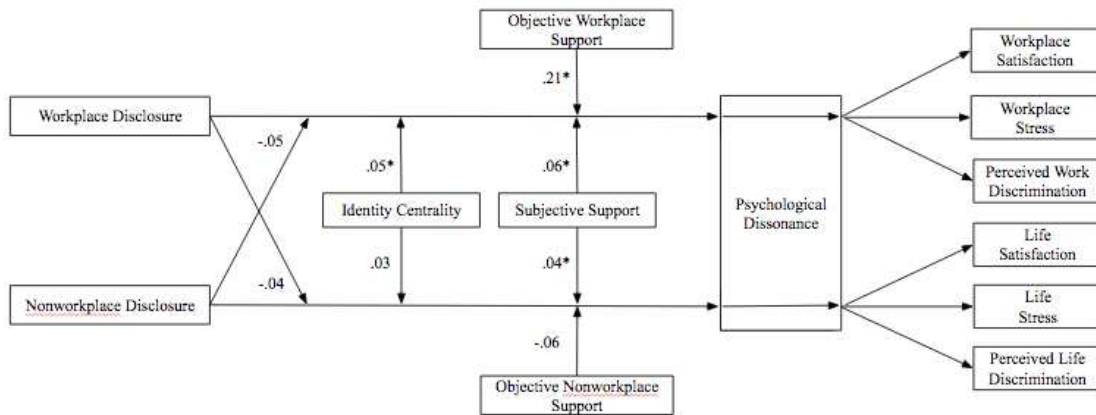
Objective Workplace Support

.21*

Workplace Disclosure

-.05

.05*

.06*

Identity Centrality

Subjective Support

Psychological Dissonance

.03

.04*

Nonworkplace Disclosure

-.04

-.06

Objective Nonworkplace Support

Workplace Satisfaction

Workplace Stress

Perceived Work Discrimination

Life Satisfaction

Life Stress

Perceived Life Discrimination